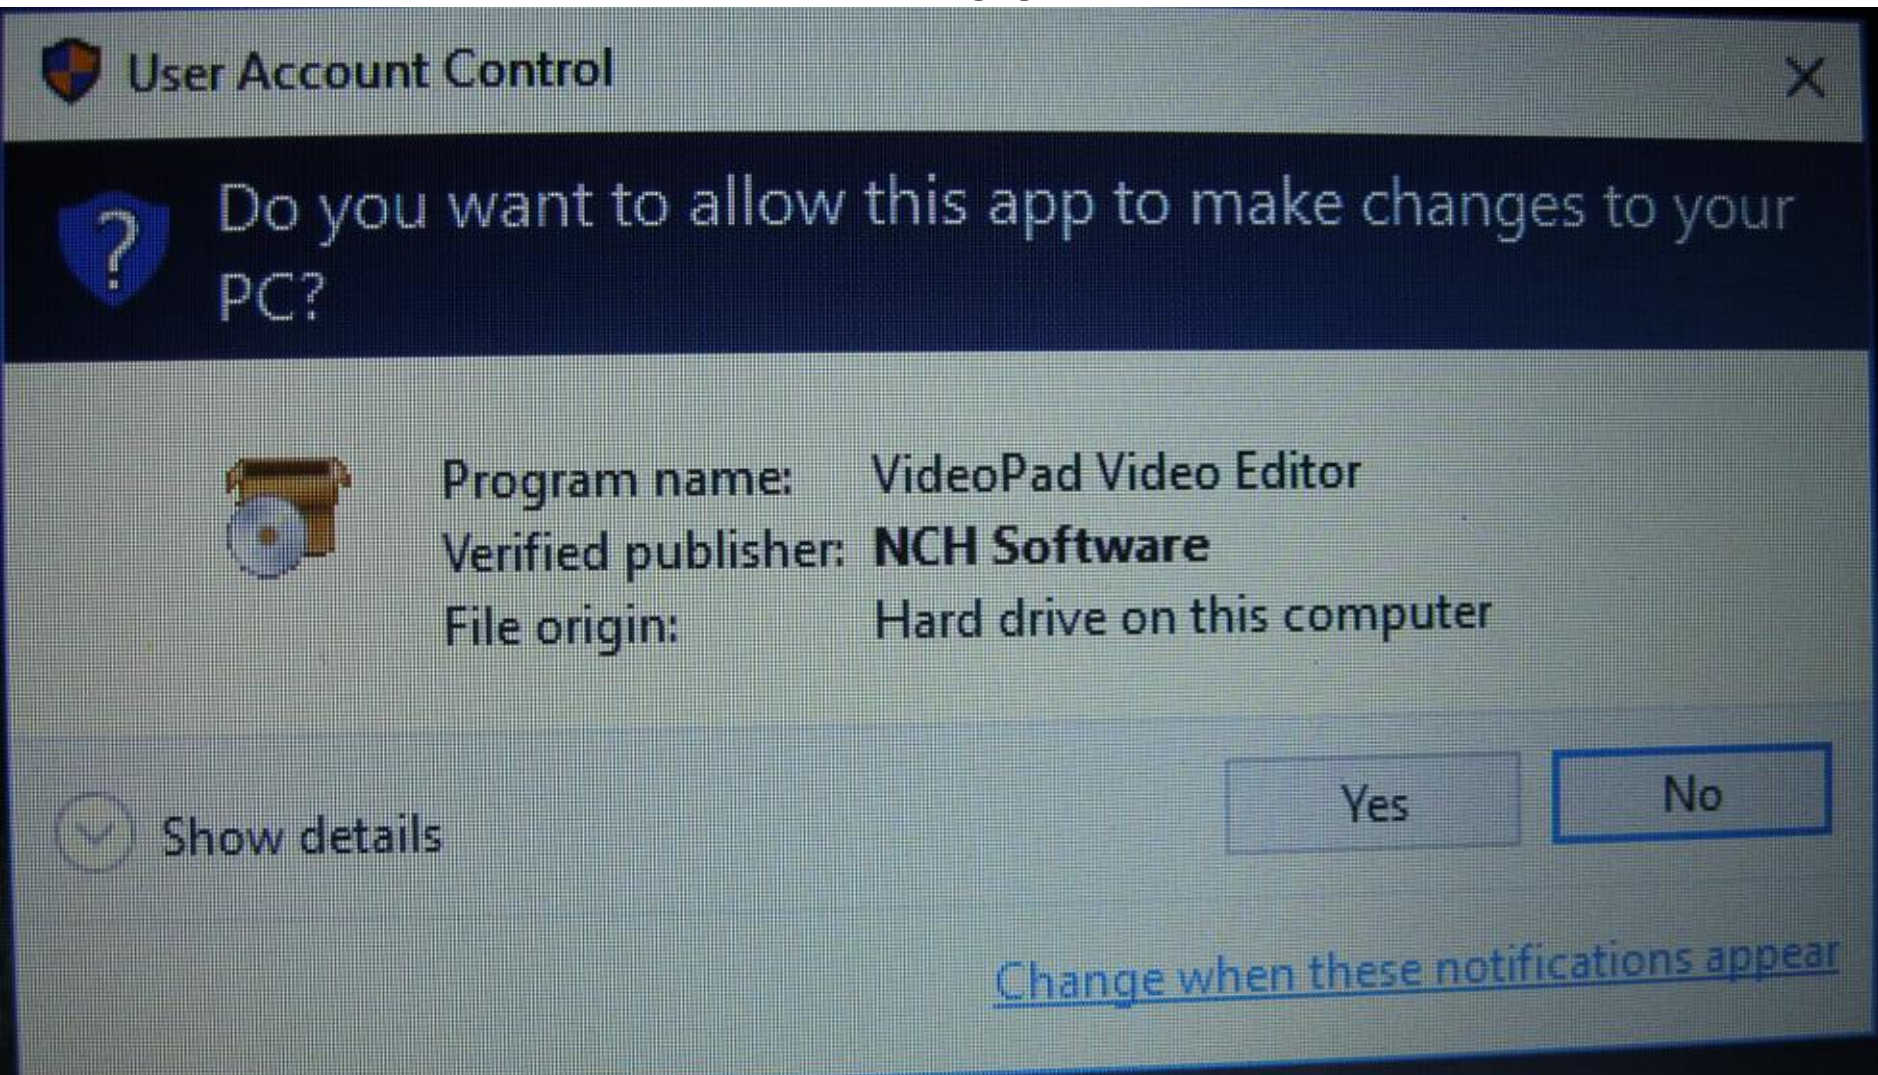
User Account Control

X

Do you want to allow this app to make changes to your PC?

Program name: VideoPad Video Editor
Verified publisher: NCH Software
File origin: Hard drive on this computer

Show details

Yes

No

Change when these notifications appear